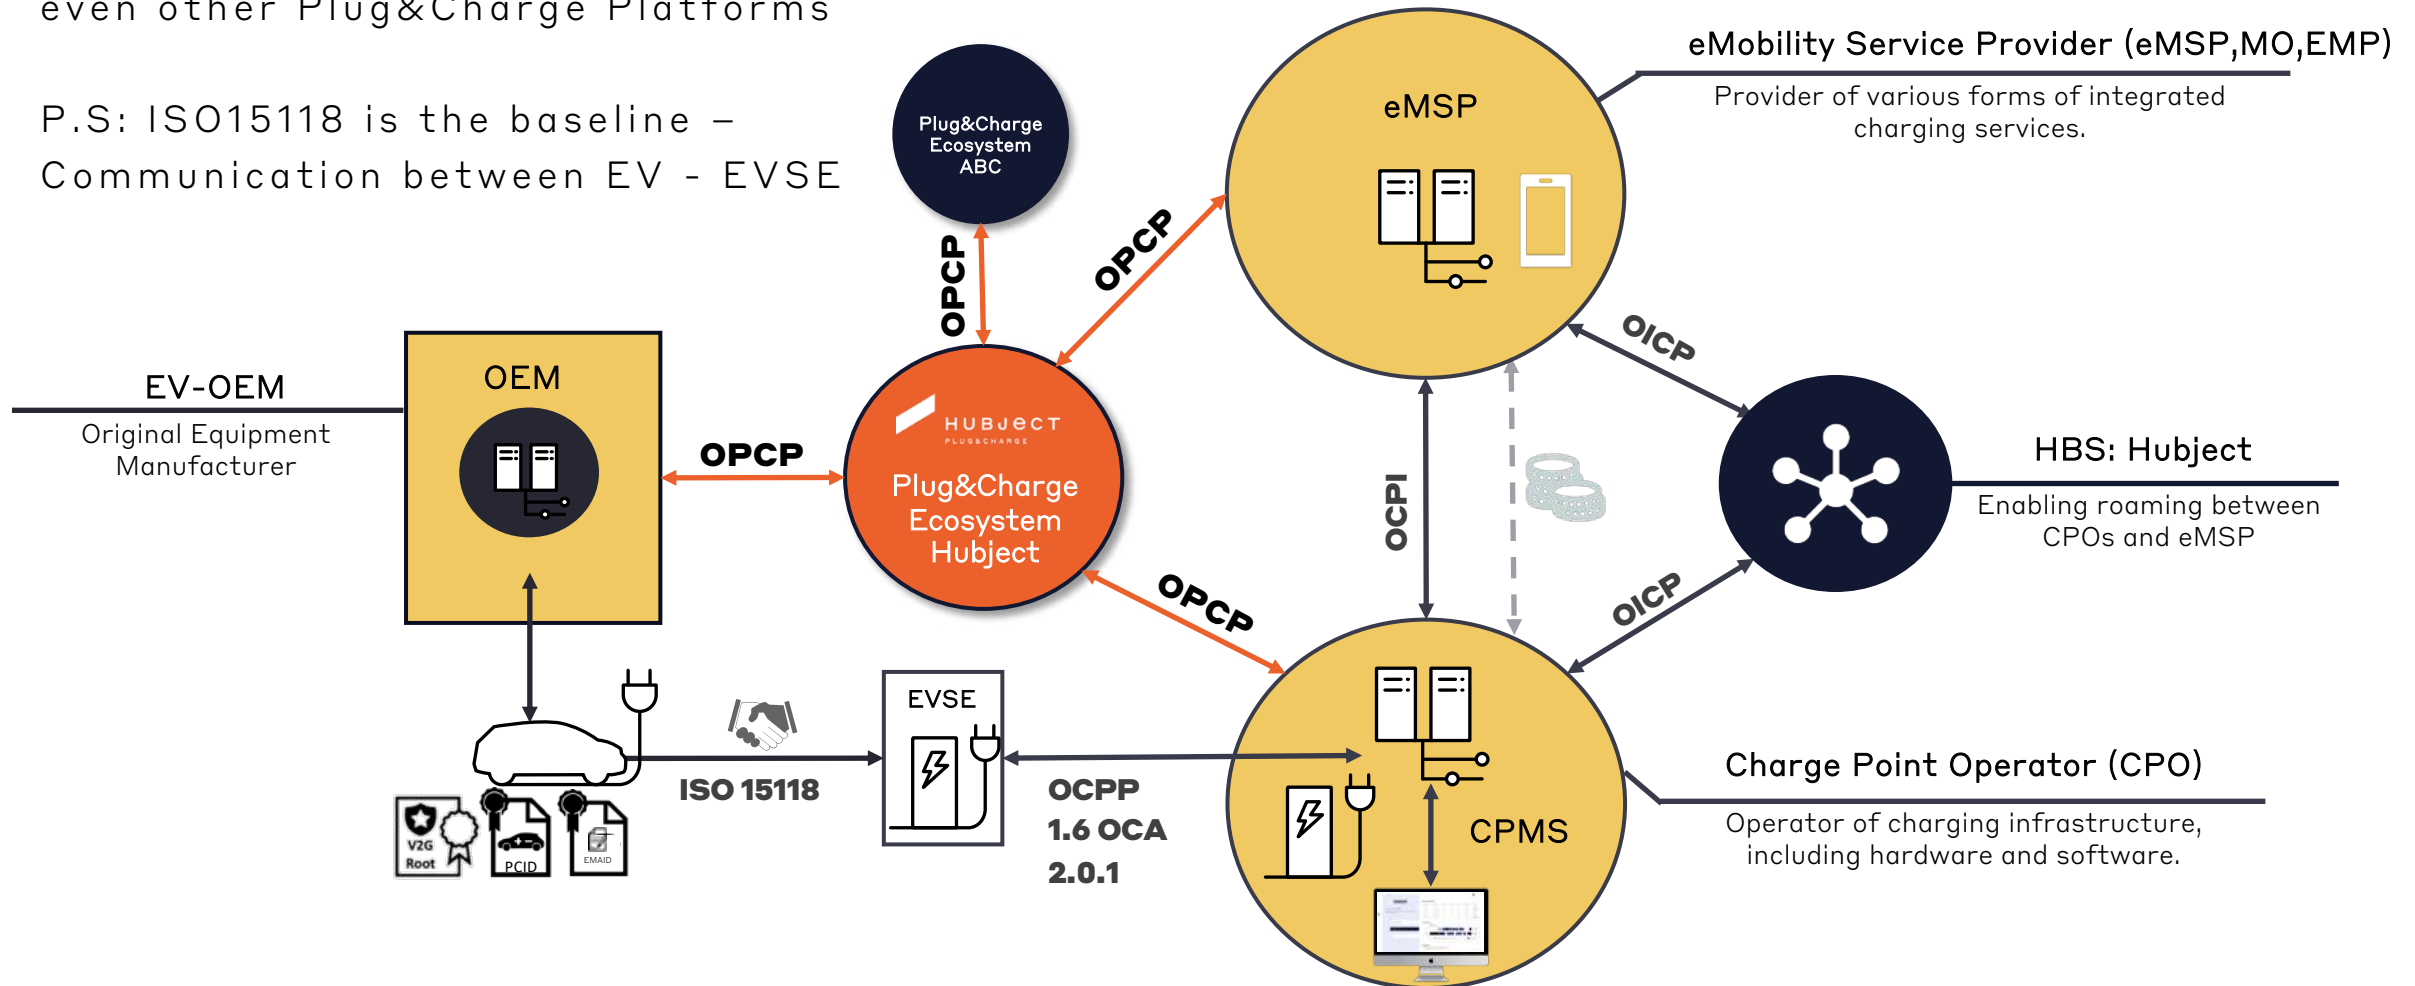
even other Plug&Charge Platforms

P.S: ISO15118 is the baseline – Communication between EV - EVSE

Plug&Charge Ecosystem ABC

OPCP

OPCP

eMSP

eMobility Service Provider (eMSP,MO,EMP)

Provider of various forms of integrated charging services.

OICP

EV-OEM

Original Equipment Manufacturer

OEM

OPCP

HUBJECT PLUG&CHARGE

Plug&Charge Ecosystem Hubject

OCPI

HBS: Hubject

Enabling roaming between CPOs and eMSP

OPCP

OICP

EVSE

ISO 15118

OCPP 1.6 OCA 2.0.1

CPMS

Charge Point Operator (CPO)

Operator of charging infrastructure, including hardware and software.

V2G Root

PCID

EMAID